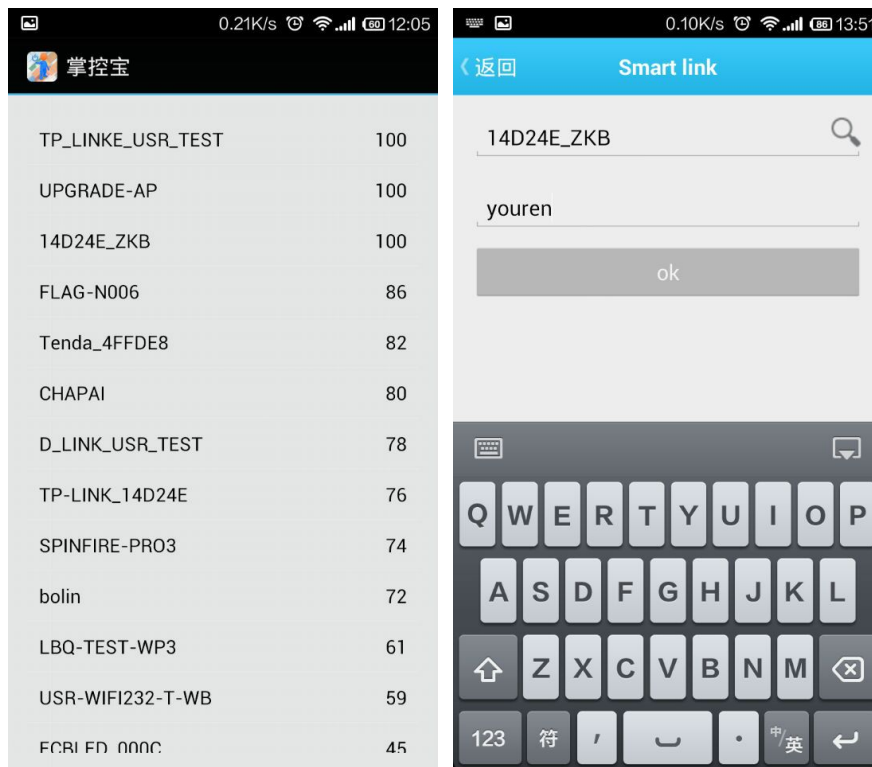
0.21K/s 60 12:05

掌控宝

| | |
|---|---|
| TP_LINKE_USR_TEST | 100 |
| UPGRADE-AP | 100 |
| 14D24E_ZKB | 100 |
| FLAG-N006 | 86 |
| Tenda_4FFDE8 | 82 |
| CHAPAI | 80 |
| D_LINK_USR_TEST | 78 |
| TP-LINK_14D24E | 76 |
| SPINFIRE-PRO3 | 74 |
| bolin | 72 |
| LBQ-TEST-WP3 | 61 |
| USR-WIFI232-T-WB | 59 |
| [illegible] | 45 |

0.10K/s 86 13:5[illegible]

‹返回 Smart link

14D24E_ZKB

youren

ok

Q W E R T Y U I O P
A S D F G H J K L
Z X C V B N M
123 符 , . 中/英